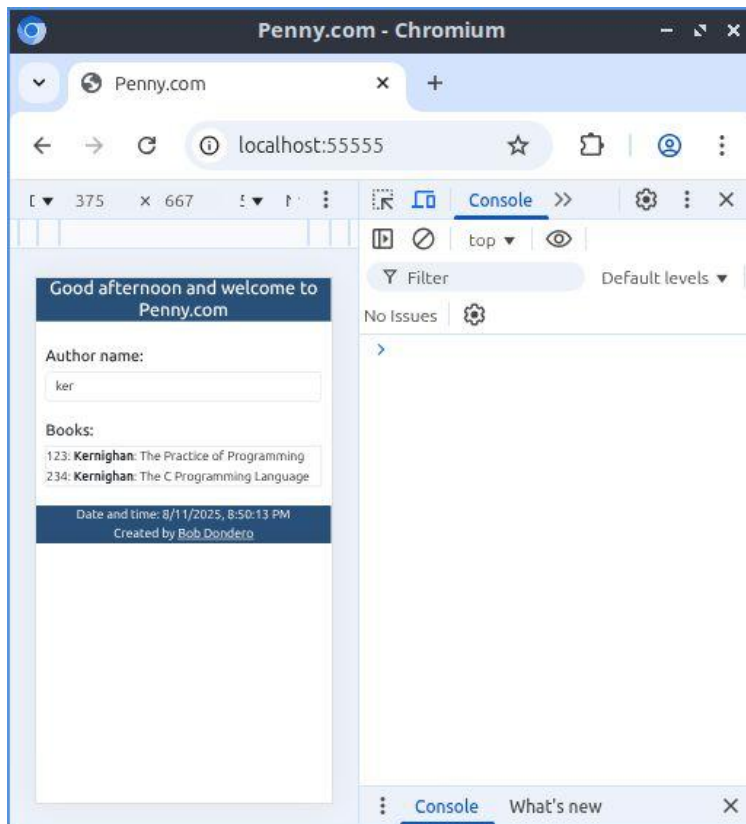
Penny.com - Chromium

Penny.com

localhost:55555

375 × 667

Console >>

top ▾

Filter

Default levels ▾

No Issues

>

Good afternoon and welcome to Penny.com

Author name:

ker

Books:

123: **Kernighan**: The Practice of Programming
234: **Kernighan**: The C Programming Language

Date and time: 8/11/2025, 8:50:13 PM
Created by Bob Dondero

Console What's new